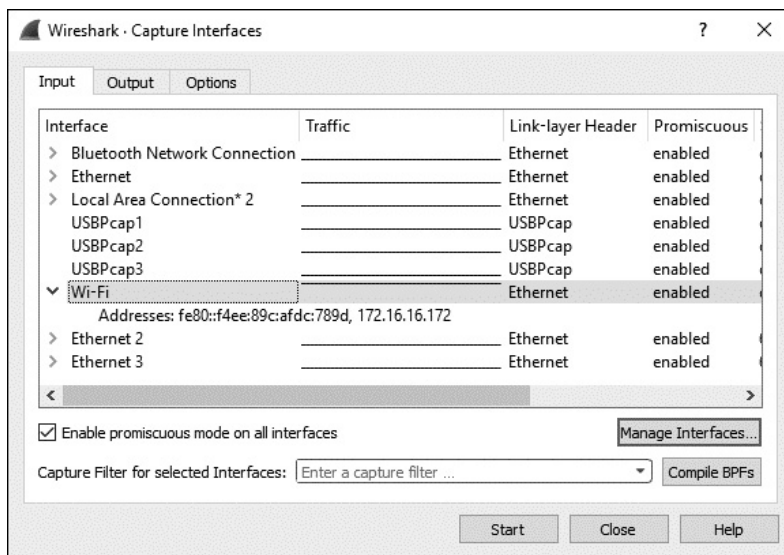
Wireshark · Capture Interfaces

?

Input | Output | Options

| Interface | Traffic | Link-layer Header | Promiscuous |
|---|---|---|---|
| Bluetooth Network Connection | | Ethernet | enabled |
| Ethernet | | Ethernet | enabled |
| Local Area Connection* 2 | | Ethernet | enabled |
| USBPcap1 | | USBPcap | enabled |
| USBPcap2 | | USBPcap | enabled |
| USBPcap3 | | USBPcap | enabled |
| Wi-Fi | | Ethernet | enabled |
| Addresses: fe80::f4ee:89c:afdc:789d, 172.16.16.172 | | | |
| Ethernet 2 | | Ethernet | enabled |
| Ethernet 3 | | Ethernet | enabled |

Enable promiscuous mode on all interfaces

Manage Interfaces...

Capture Filter for selected Interfaces: Enter a capture filter ...

Compile BPFs

Start Close Help